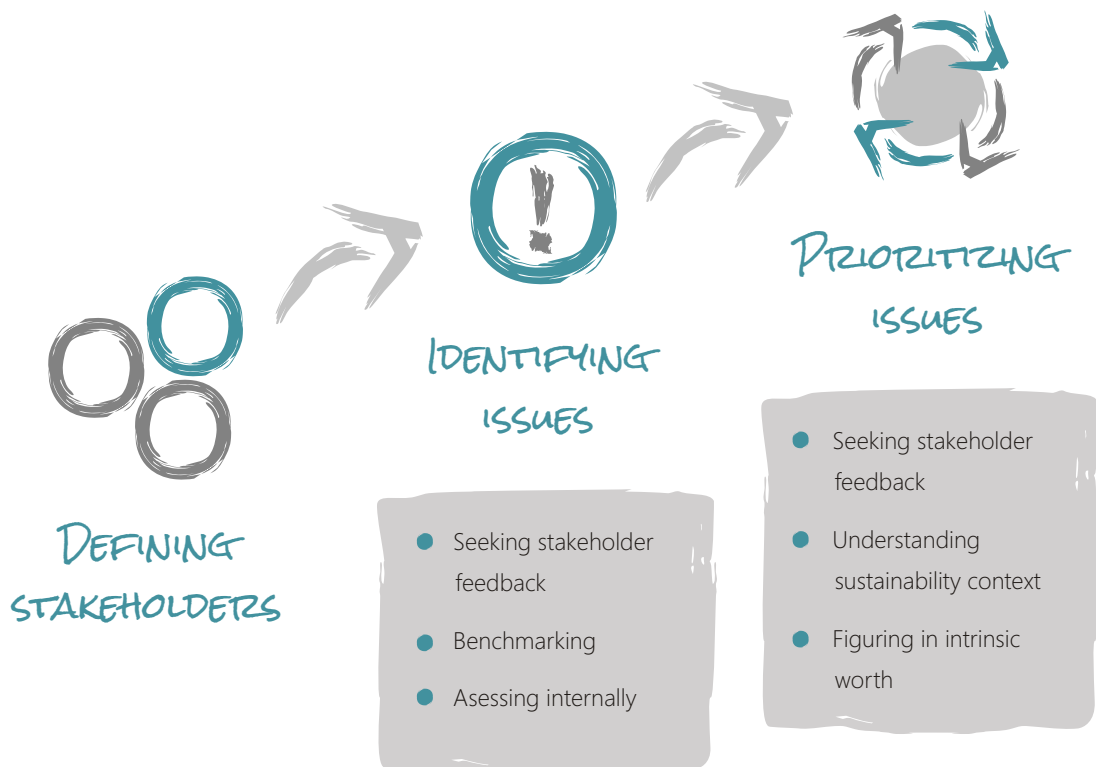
Defining stakeholders

Identifying issues

- Seeking stakeholder feedback
- Benchmarking
- Asessing internally

Prioritizing issues

- Seeking stakeholder feedback
- Understanding sustainability context
- Figuring in intrinsic worth